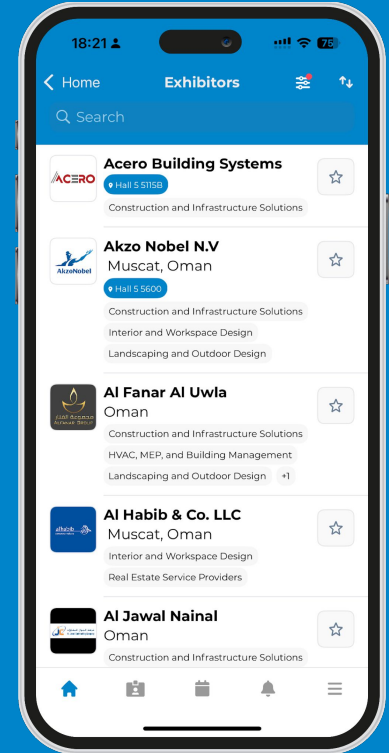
18:21

75

Home

Exhibitors

Search

ACERO

Acero Building Systems

Hall 5 5115B

Construction and Infrastructure Solutions

AkzoNobel

Akzo Nobel N.V

Muscat, Oman

Hall 5 5600

Construction and Infrastructure Solutions

Interior and Workspace Design

Landscaping and Outdoor Design

Al Fanar Al Uwla

Oman

Construction and Infrastructure Solutions

HVAC, MEP, and Building Management

Landscaping and Outdoor Design

+1

alhabib

Al Habib & Co. LLC

Muscat, Oman

Interior and Workspace Design

Real Estate Service Providers

Al Jawal Nainal

Oman

Construction and Infrastructure Solutions